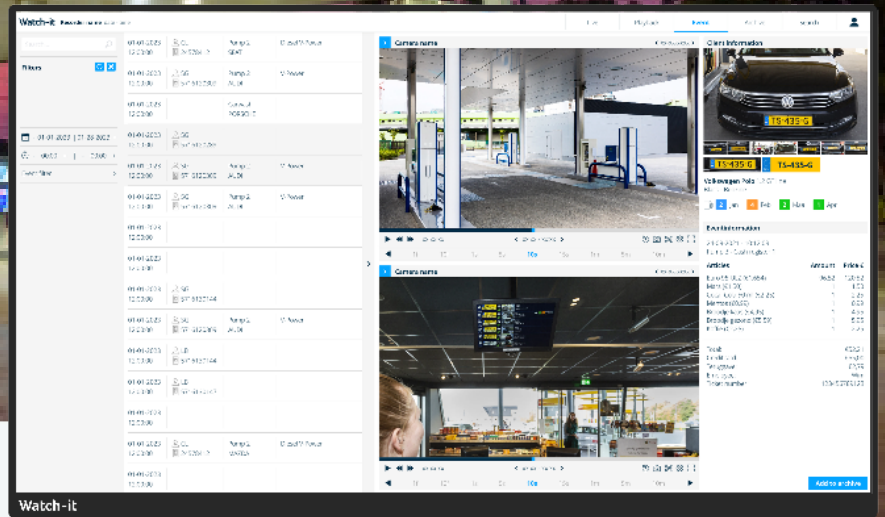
Watch-it

Live
Playback
Event
Archive
Search

Filters

01-01-2022 | 01-08-2022

Camera name

Camera name

Object information

TS-435-G
TS-435-G
TS-435-G

Volkswagen Polo

Event information

Articles
Amount
Price €

Total

Add to archive

Watch-it